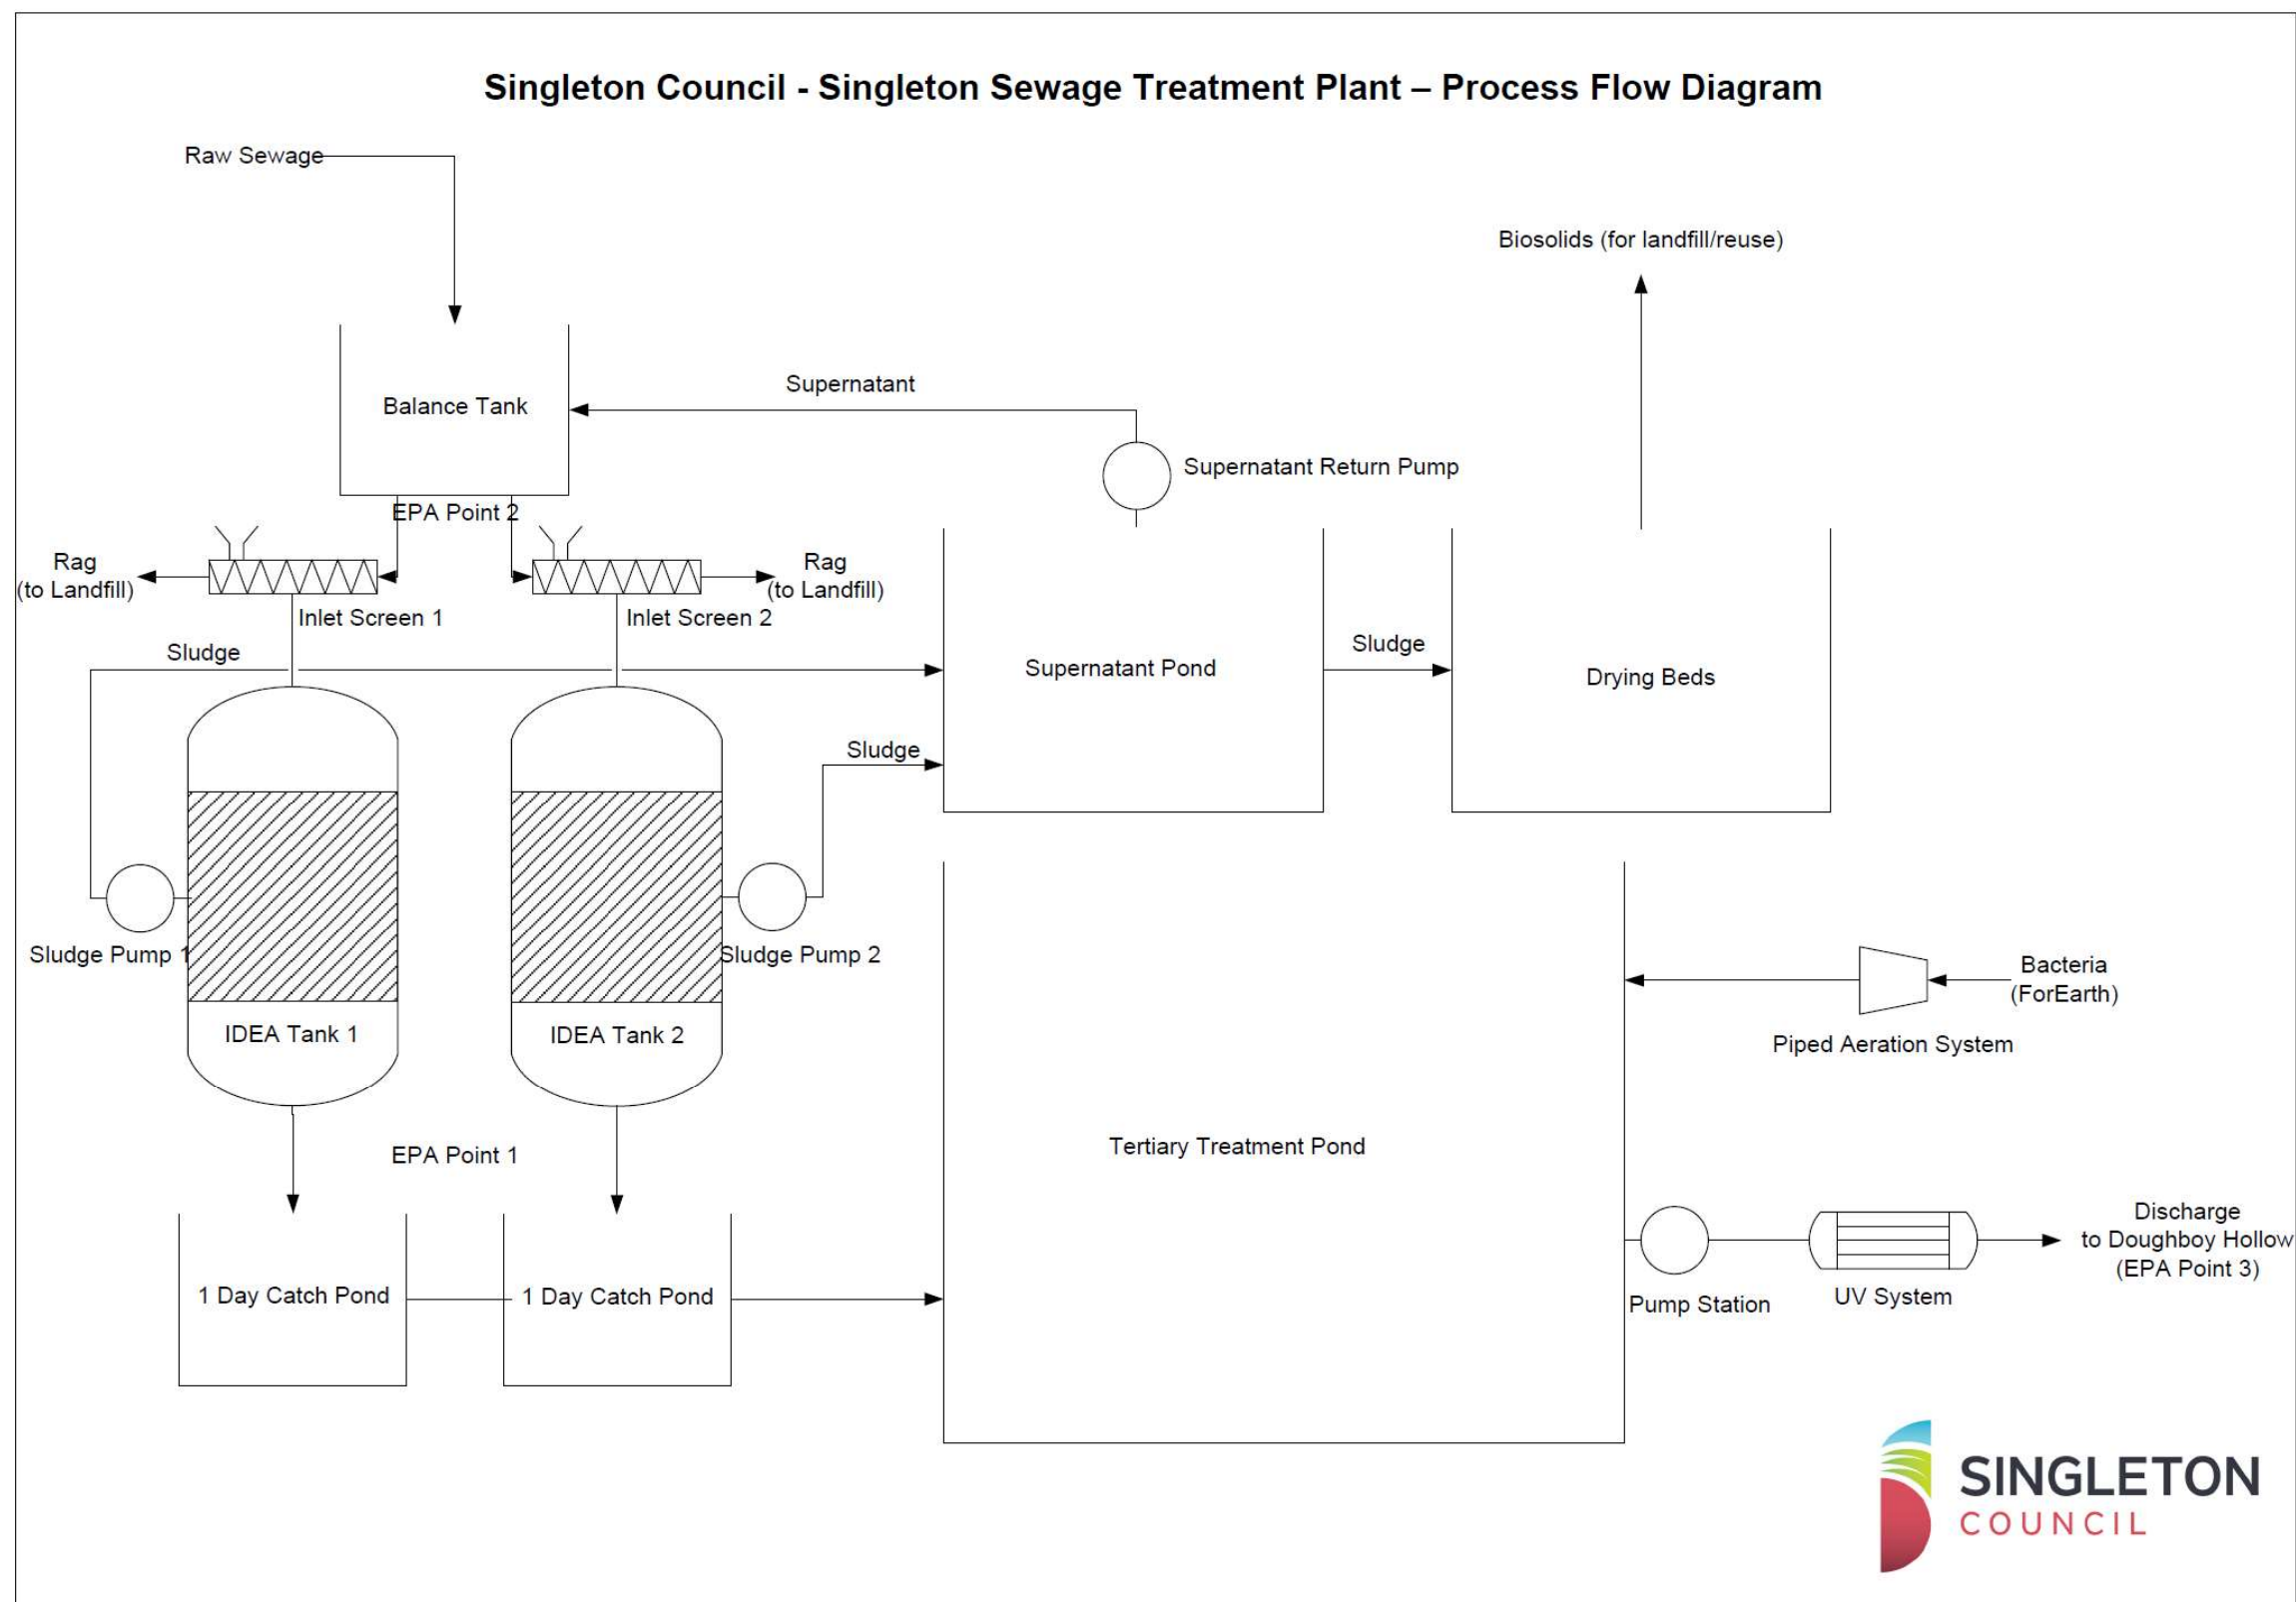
Singleton Council - Singleton Sewage Treatment Plant – Process Flow Diagram

Raw Sewage

Biosolids (for landfill/reuse)

Supernatant

Balance Tank

Supernatant Return Pump

EPA Point 2

Rag
(to Landfill)

Rag
(to Landfill)

Inlet Screen 1

Inlet Screen 2

Sludge

Supernatant Pond

Sludge

Drying Beds

Sludge

Sludge Pump 1

Sludge Pump 2

Bacteria
(ForEarth)

IDEA Tank 1

IDEA Tank 2

Piped Aeration System

EPA Point 1

Tertiary Treatment Pond

Discharge
to Doughboy Hollow
(EPA Point 3)

1 Day Catch Pond

1 Day Catch Pond

Pump Station

UV System

SINGLETON
COUNCIL